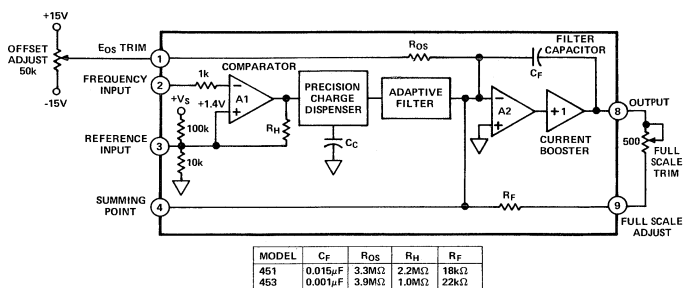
+15V

OFFSET ADJUST 50k

-15V

$E_{OS}$ TRIM

FREQUENCY INPUT

REFERENCE INPUT

SUMMING POINT

1

2

3

4

1k

COMPARATOR

$+V_S$

+1.4V

A1

100k

10k

$R_H$

PRECISION CHARGE DISPENSER

$C_C$

ADAPTIVE FILTER

$R_{OS}$

FILTER CAPACITOR

$C_F$

A2

+1

CURRENT BOOSTER

$R_F$

8

OUTPUT

500

FULL SCALE TRIM

9

FULL SCALE ADJUST

| MODEL | $C_F$ | $R_{OS}$ | $R_H$ | $R_F$ |
|---|---|---|---|---|
| 451 | $0.015\mu F$ | $3.3M\Omega$ | $2.2M\Omega$ | $18k\Omega$ |
| 453 | $0.001\mu F$ | $3.9M\Omega$ | $1.0M\Omega$ | $22k\Omega$ |